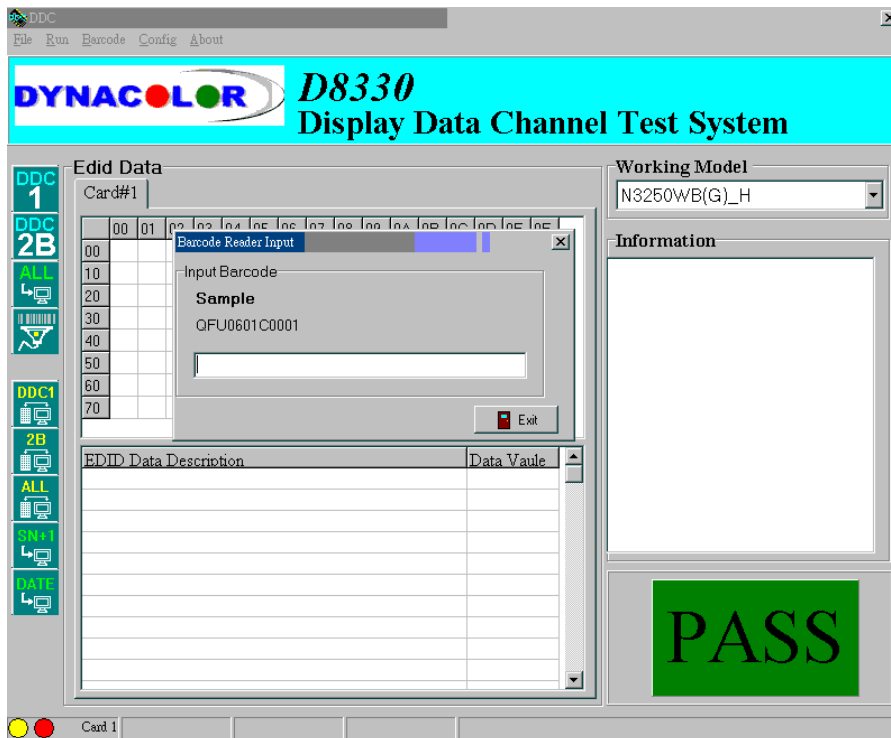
DDC
File Run Barcode Config About

DYNACOLOR
D8330
Display Data Channel Test System

DDC 1
DDC 2B
ALL
DDC1
2B
ALL
SN+1
DATE

Edid Data
Card#1

| | 00 | 01 | 02 | 03 | 04 | 05 | 06 | 07 | 08 | 09 | 0A | 0B | 0C | 0D | 0E | 0F |
|---|---|---|---|---|---|---|---|---|---|---|---|---|---|---|---|---|
| 00 | | | | | | | | | | | | | | | | |
| 10 | | | | | | | | | | | | | | | | |
| 20 | | | | | | | | | | | | | | | | |
| 30 | | | | | | | | | | | | | | | | |
| 40 | | | | | | | | | | | | | | | | |
| 50 | | | | | | | | | | | | | | | | |
| 60 | | | | | | | | | | | | | | | | |
| 70 | | | | | | | | | | | | | | | | |

Barcode Reader Input
Input Barcode
Sample
QFU0601C0001
Exit

| EDID Data Description | Data Vaule |
|---|---|

Working Model
N3250WB(G)_H
Information

PASS

Card 1